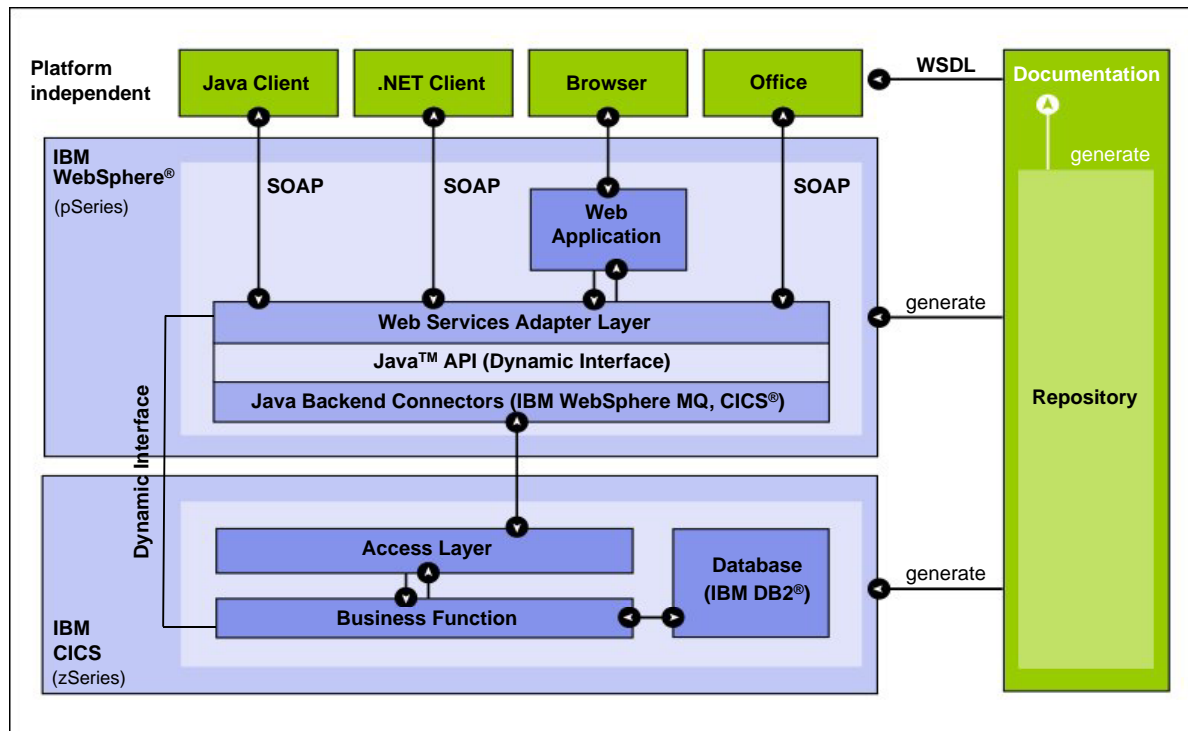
Platform independent

Java Client

.NET Client

Browser

Office

WSDL

Documentation

generate

IBM WebSphere®
(pSeries)

SOAP

SOAP

Web Application

SOAP

generate

Web Services Adapter Layer

Java$^{TM}$ API (Dynamic Interface)

Java Backend Connectors (IBM WebSphere MQ, CICS®)

Repository

Dynamic Interface

Access Layer

Database (IBM DB2®)

generate

Business Function

IBM CICS
(zSeries)